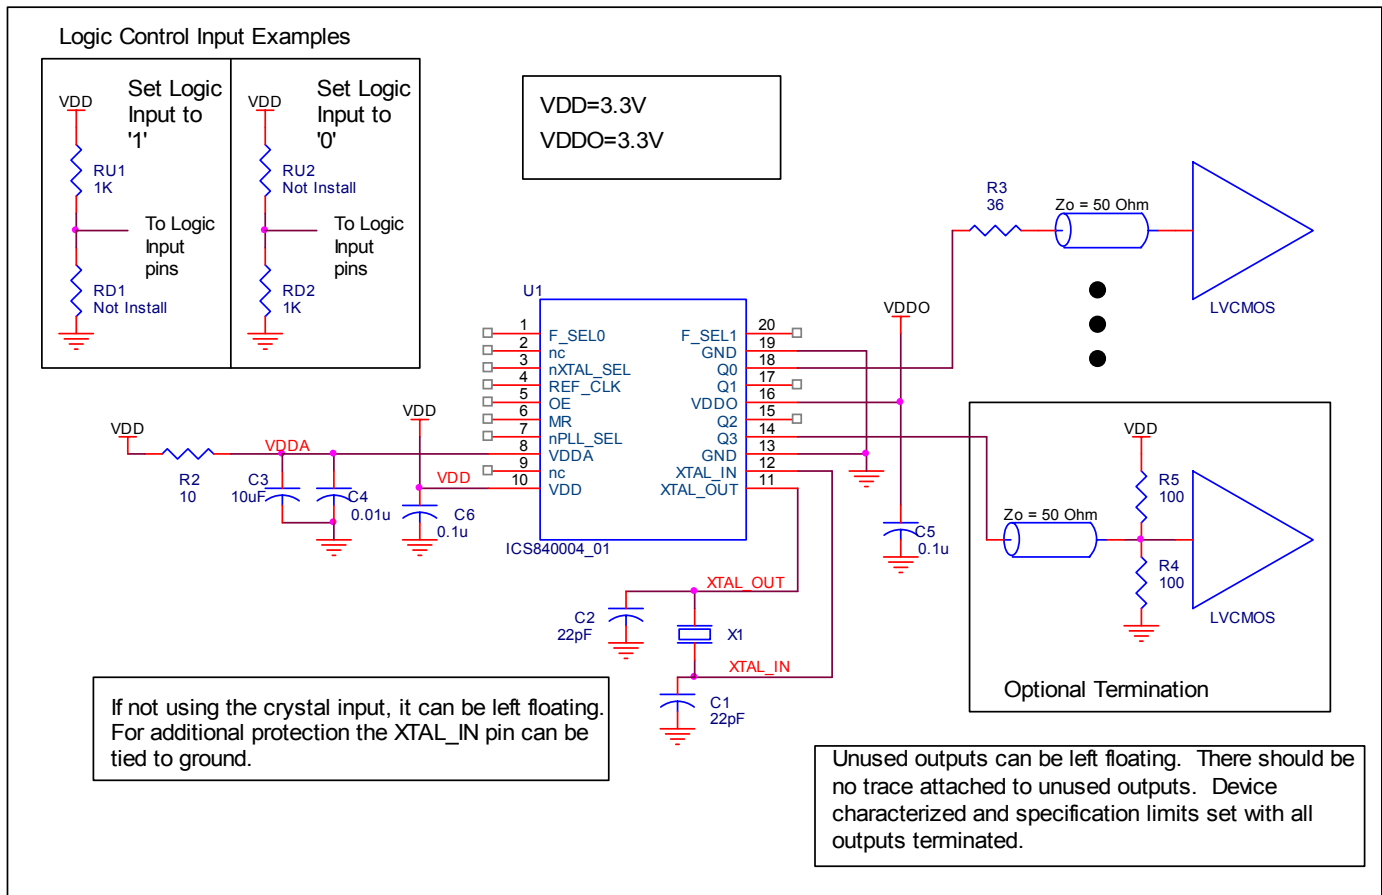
Logic Control Input Examples

VDD

Set Logic Input to '1'

RU1
1K

To Logic Input pins

RD1
Not Install

VDD

Set Logic Input to '0'

RU2
Not Install

To Logic Input pins

RD2
1K

VDD=3.3V
VDDO=3.3V

R3
36

Zo = 50 Ohm

LVCMOS

VDDO

U1

1 F_SEL0
2 nc
3 nXTAL_SEL
4 REF_CLK
5 OE
6 MR
7 nPLL_SEL
8 VDDA
9 nc
10 VDD

20 F_SEL1
19 GND
18 Q0
17 Q1
16 VDDO
15 Q2
14 Q3
13 GND
12 XTAL_IN
11 XTAL_OUT

ICS840004_01

VDD

VDD

VDDA

R2
10

C3
10uF

C4
0.01u

VDD

C6
0.1u

C5
0.1u

VDD

R5
100

Zo = 50 Ohm

R4
100

LVCMOS

Optional Termination

XTAL_OUT

C2
22pF

X1

XTAL_IN

C1
22pF

If not using the crystal input, it can be left floating. For additional protection the XTAL_IN pin can be tied to ground.

Unused outputs can be left floating. There should be no trace attached to unused outputs. Device characterized and specification limits set with all outputs terminated.